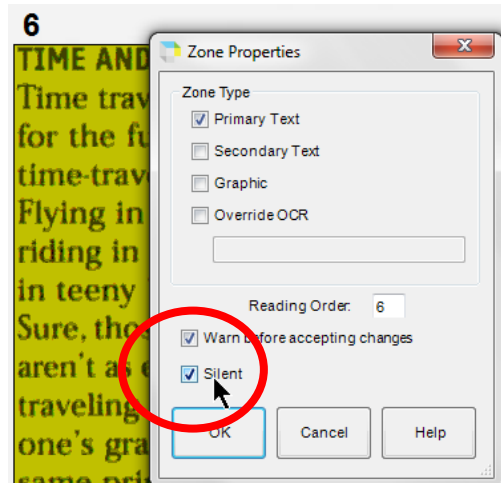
6

TIME AND
Time trav
for the fu
time-trave
Flying in
riding in
in teeny
Sure, thos
aren't as e
traveling
one's gra

Zone Properties

Zone Type

Primary Text

Secondary Text

Graphic

Override OCR

Reading Order: 6

Warn before accepting changes

Silent

OK

Cancel

Help